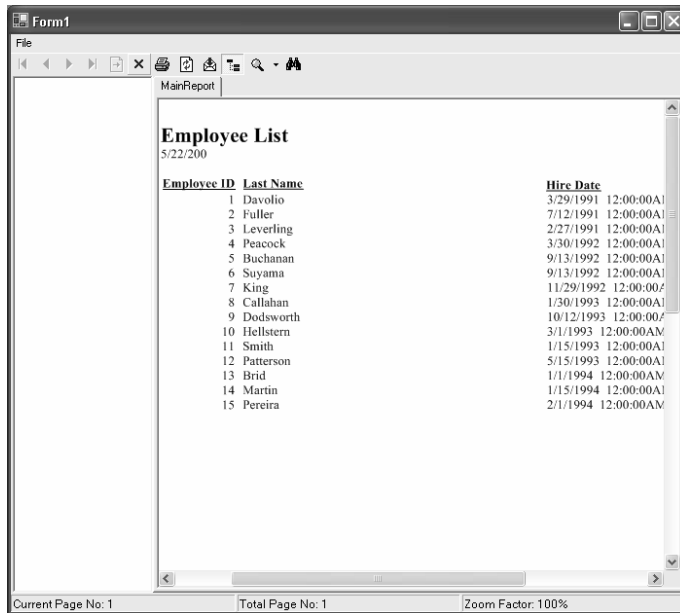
Form1

File

MainReport

Employee List
5/22/200

| Employee ID | Last Name | Hire Date |
|---|---|---|
| 1 | Davolio | 3/29/1991 12:00:00A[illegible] |
| 2 | Fuller | 7/12/1991 12:00:00A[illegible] |
| 3 | Leverling | 2/27/1991 12:00:00A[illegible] |
| 4 | Peacock | 3/30/1992 12:00:00A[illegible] |
| 5 | Buchanan | 9/13/1992 12:00:00A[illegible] |
| 6 | Suyama | 9/13/1992 12:00:00A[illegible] |
| 7 | King | 11/29/1992 12:00:0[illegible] |
| 8 | Callahan | 1/30/1993 12:00:00A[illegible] |
| 9 | Dodsworth | 10/12/1993 12:00:0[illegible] |
| 10 | Hellstern | 3/1/1993 12:00:00AM |
| 11 | Smith | 1/15/1993 12:00:00A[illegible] |
| 12 | Patterson | 5/15/1993 12:00:00A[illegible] |
| 13 | Brid | 1/1/1994 12:00:00AM |
| 14 | Martin | 1/15/1994 12:00:00A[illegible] |
| 15 | Pereira | 2/1/1994 12:00:00AM |

Current Page No: 1
Total Page No: 1
Zoom Factor: 100%